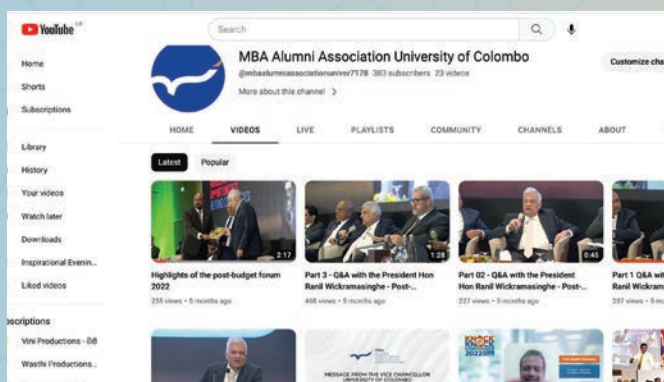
YouTube LK

Search

Home

Shorts

Subscriptions

Library

History

Your videos

Watch later

Downloads

Inspirational Evenin...

Liked videos

bscriptions

Vini Productions - සිංහ

Wasthi Productions...

MBA Alumni Association University of Colombo

@mbaalumniassociationuniver7178 383 subscribers 23 videos

More about this channel >

Customize cha

HOME

VIDEOS

LIVE

PLAYLISTS

COMMUNITY

CHANNELS

ABOUT

Latest

Popular

2:17

Highlights of the post-budget forum 2022

255 views • 5 months ago

1:28

Part 3 - Q&A with the President Hon Ranil Wickramasinghe - Post-...

468 views • 5 months ago

0:45

Part 02 - Q&A with the President Hon Ranil Wickramasinghe - Post-...

227 views • 5 months ago

Part 1 Q&A wi Ranil Wickram

287 views • 5 m

MESSAGE FROM THE VICE CHANCELLOR UNIVERSITY OF COLOMBO

KNOCK 2022